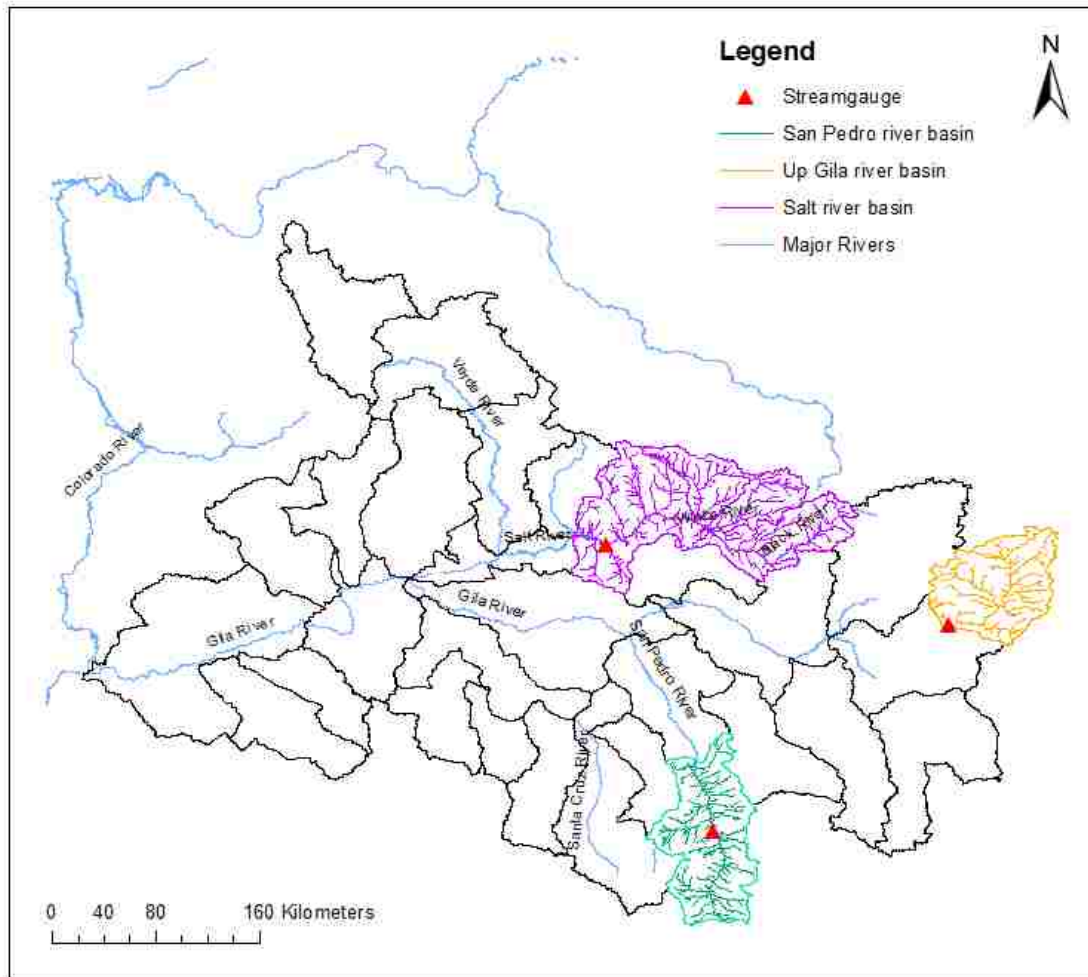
Legend

N

Streamgauge

San Pedro river basin

Up Gila river basin

Salt river basin

Major Rivers

Verde River

Colorado River

Salt River

White River

Black River

Gila River

Gila River

San Pedro River

Santa Cruz River

0 40 80 160 Kilometers